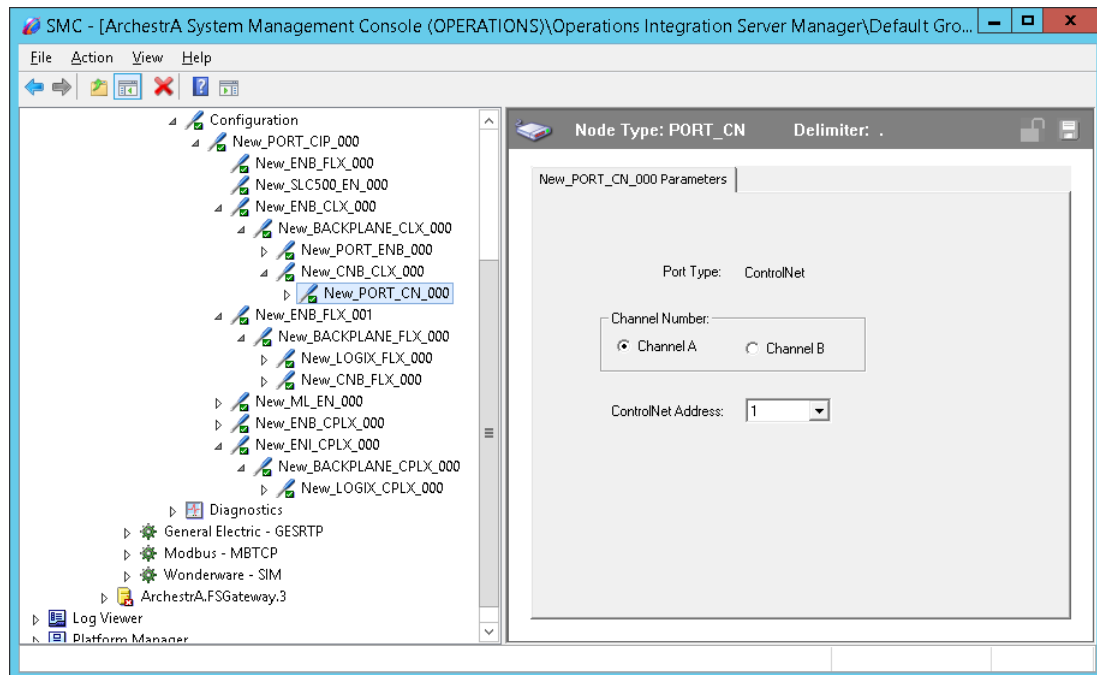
SMC - [ArchestrA System Management Console (OPERATIONS)\Operations Integration Server Manager\Default Gro...

File Action View Help

Configuration
New_PORT_CIP_000
New_ENB_FLX_000
New_SLC500_EN_000
New_ENB_CLX_000
New_BACKPLANE_CLX_000
New_PORT_ENB_000
New_CNB_CLX_000
New_PORT_CN_000
New_ENB_FLX_001
New_BACKPLANE_FLX_000
New_LOGIX_FLX_000
New_CNB_FLX_000
New_ML_EN_000
New_ENB_CPLX_000
New_ENI_CPLX_000
New_BACKPLANE_CPLX_000
New_LOGIX_CPLX_000
Diagnostics
General Electric - GESRTP
Modbus - MBTCP
Wonderware - SIM
ArchestrA.FSGateway.3
Log Viewer
Platform Manager

Node Type: PORT_CN Delimiter: .

New_PORT_CN_000 Parameters

Port Type: ControlNet

Channel Number:
Channel A
Channel B

ControlNet Address: 1